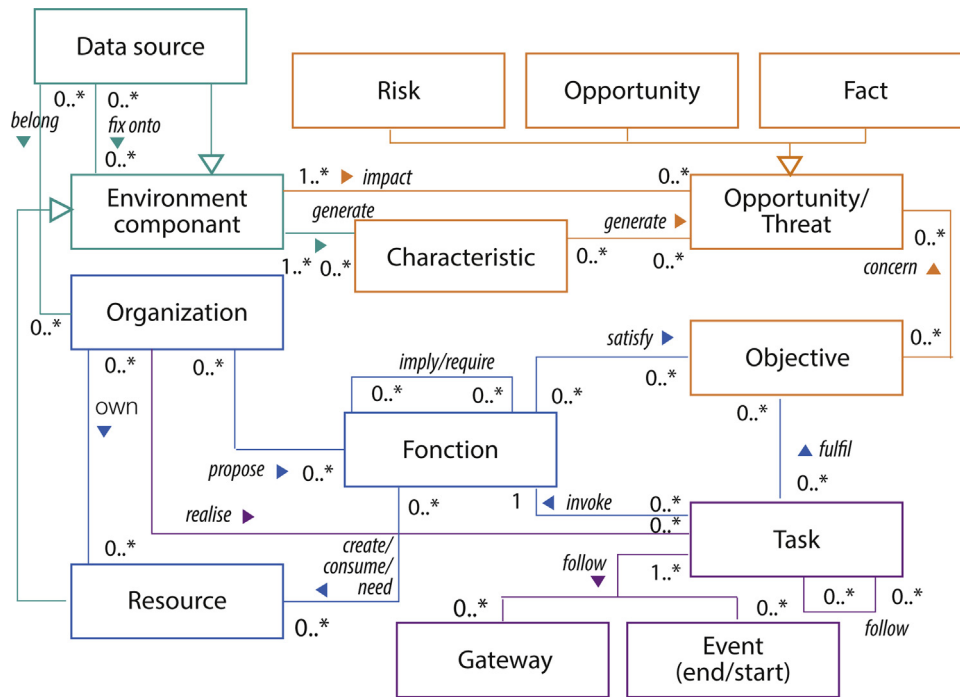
Data source

Risk

Opportunity

Fact

0..*
belong
0..*
fix onto
0..*

Environment componant

1..* impact
0..*

Opportunity/ Threat

generate
generate
1..*
0..*

Characteristic

0..*
0..*
0..*
concern

Organization

0..*
satisfy

Objective

0..*
imply/require
0..*
0..*
0..*
0..*
0..*
0..*
own
fulfil

Fonction

propose
0..*
0..*
0..*
1
invoke
0..*
realise
0..*

Task

0..*
create/ consume/ need
follow
1..*

Resource

0..*
0..*
0..*
0..*
0..*
follow

Gateway

Event (end/start)